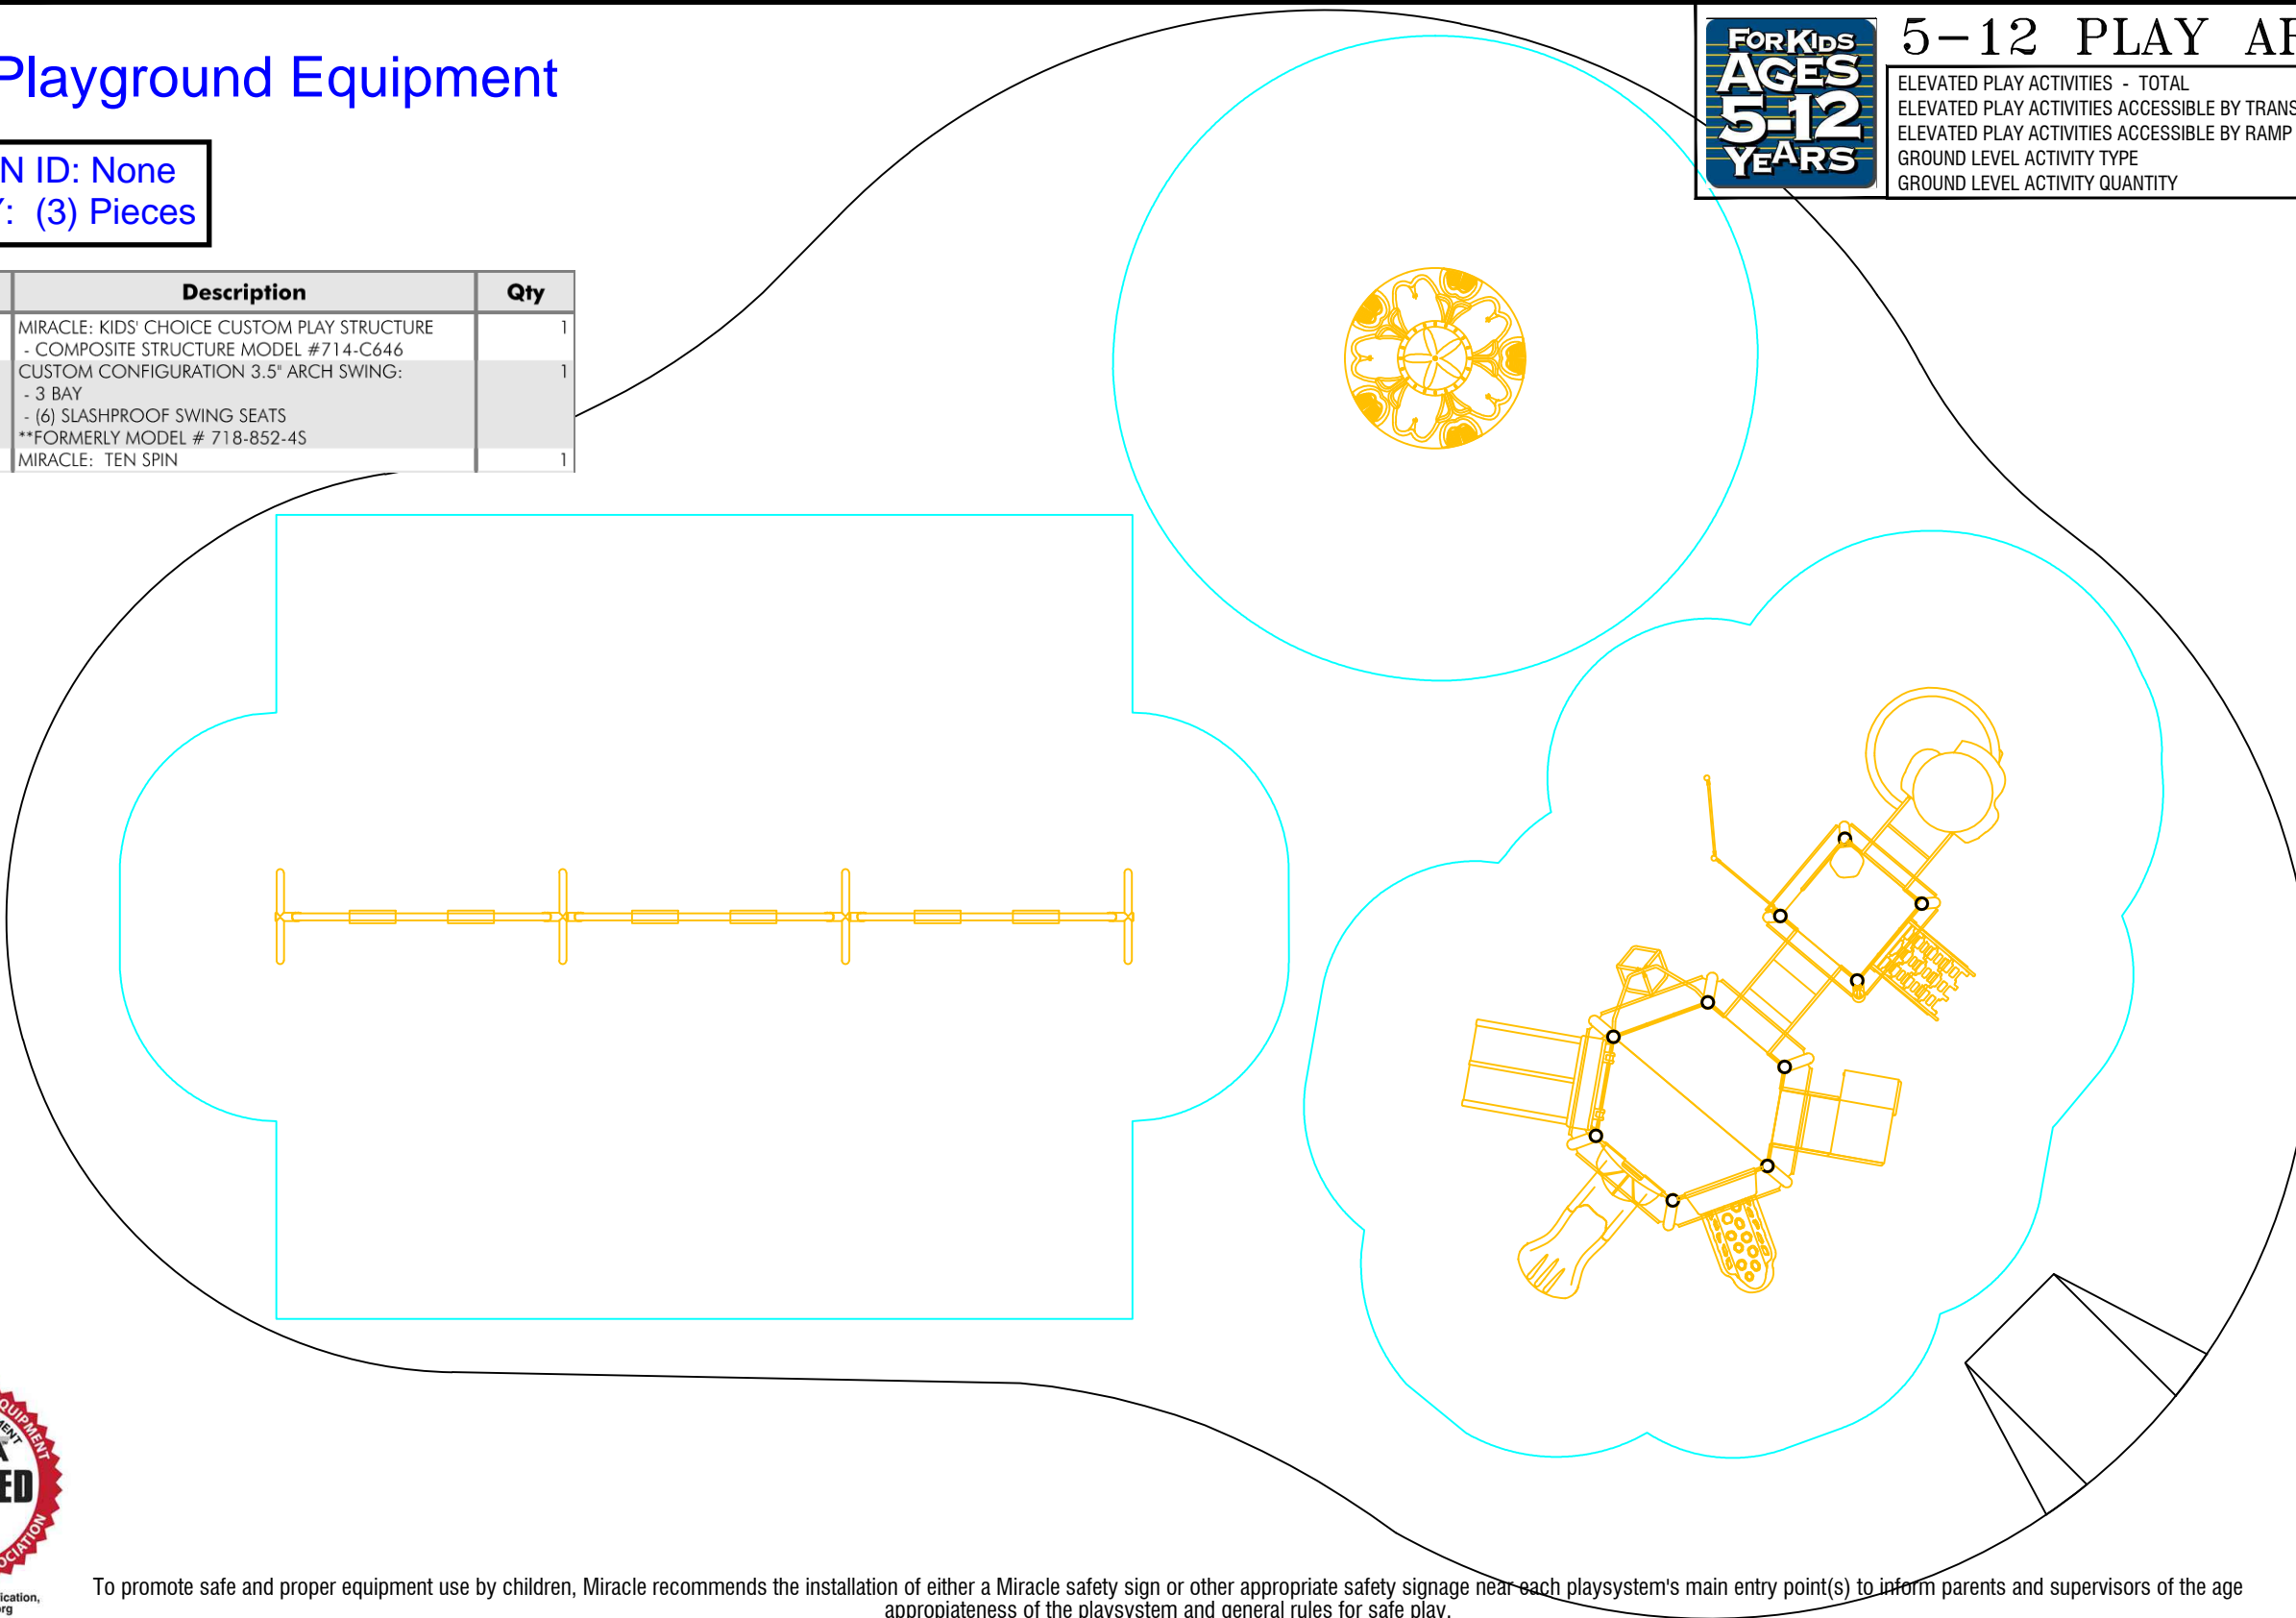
Playground Equipment

N ID: None
: (3) Pieces

| Description | Qty |
|---|---|
| MIRACLE: KIDS' CHOICE CUSTOM PLAY STRUCTURE - COMPOSITE STRUCTURE MODEL #714-C646 | 1 |
| CUSTOM CONFIGURATION 3.5" ARCH SWING: - 3 BAY - (6) SLASHPROOF SWING SEATS **FORMERLY MODEL # 718-852-4S | 1 |
| MIRACLE: TEN SPIN | 1 |

FOR KIDS AGES 5-12 YEARS

5-12 PLAY AI

ELEVATED PLAY ACTIVITIES - TOTAL
ELEVATED PLAY ACTIVITIES ACCESSIBLE BY TRANS
ELEVATED PLAY ACTIVITIES ACCESSIBLE BY RAMP
GROUND LEVEL ACTIVITY TYPE
GROUND LEVEL ACTIVITY QUANTITY

QUIPMENT
MENT
ED
OCIATION
ication,
rg

To promote safe and proper equipment use by children, Miracle recommends the installation of either a Miracle safety sign or other appropriate safety signage near each playsystem's main entry point(s) to inform parents and supervisors of the age appropiateness of the playsystem and general rules for safe play.